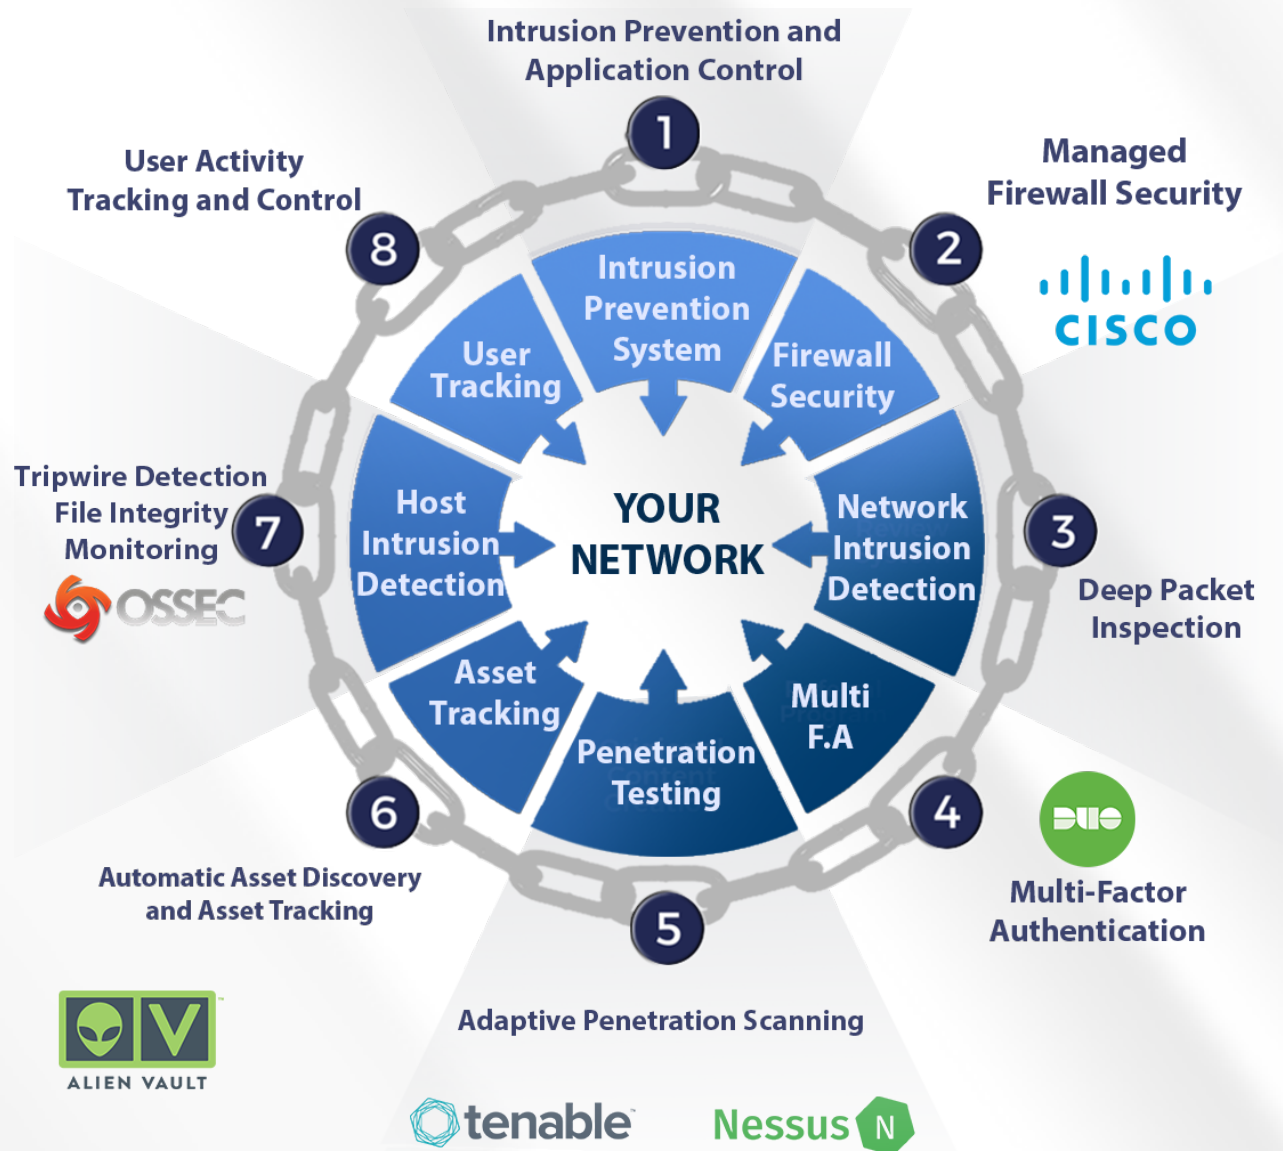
Intrusion Prevention and Application Control

1

Managed Firewall Security

2

CISCO

User Activity Tracking and Control

8

Intrusion Prevention System

User Tracking

Firewall Security

Tripwire Detection File Integrity Monitoring

7

OSSEC

Host Intrusion Detection

YOUR NETWORK

Network Intrusion Detection

3

Deep Packet Inspection

Asset Tracking

Penetration Testing

Multi F.A

6

4

DUO

Multi-Factor Authentication

Automatic Asset Discovery and Asset Tracking

5

Adaptive Penetration Scanning

ALIEN VAULT

tenable

Nessus N